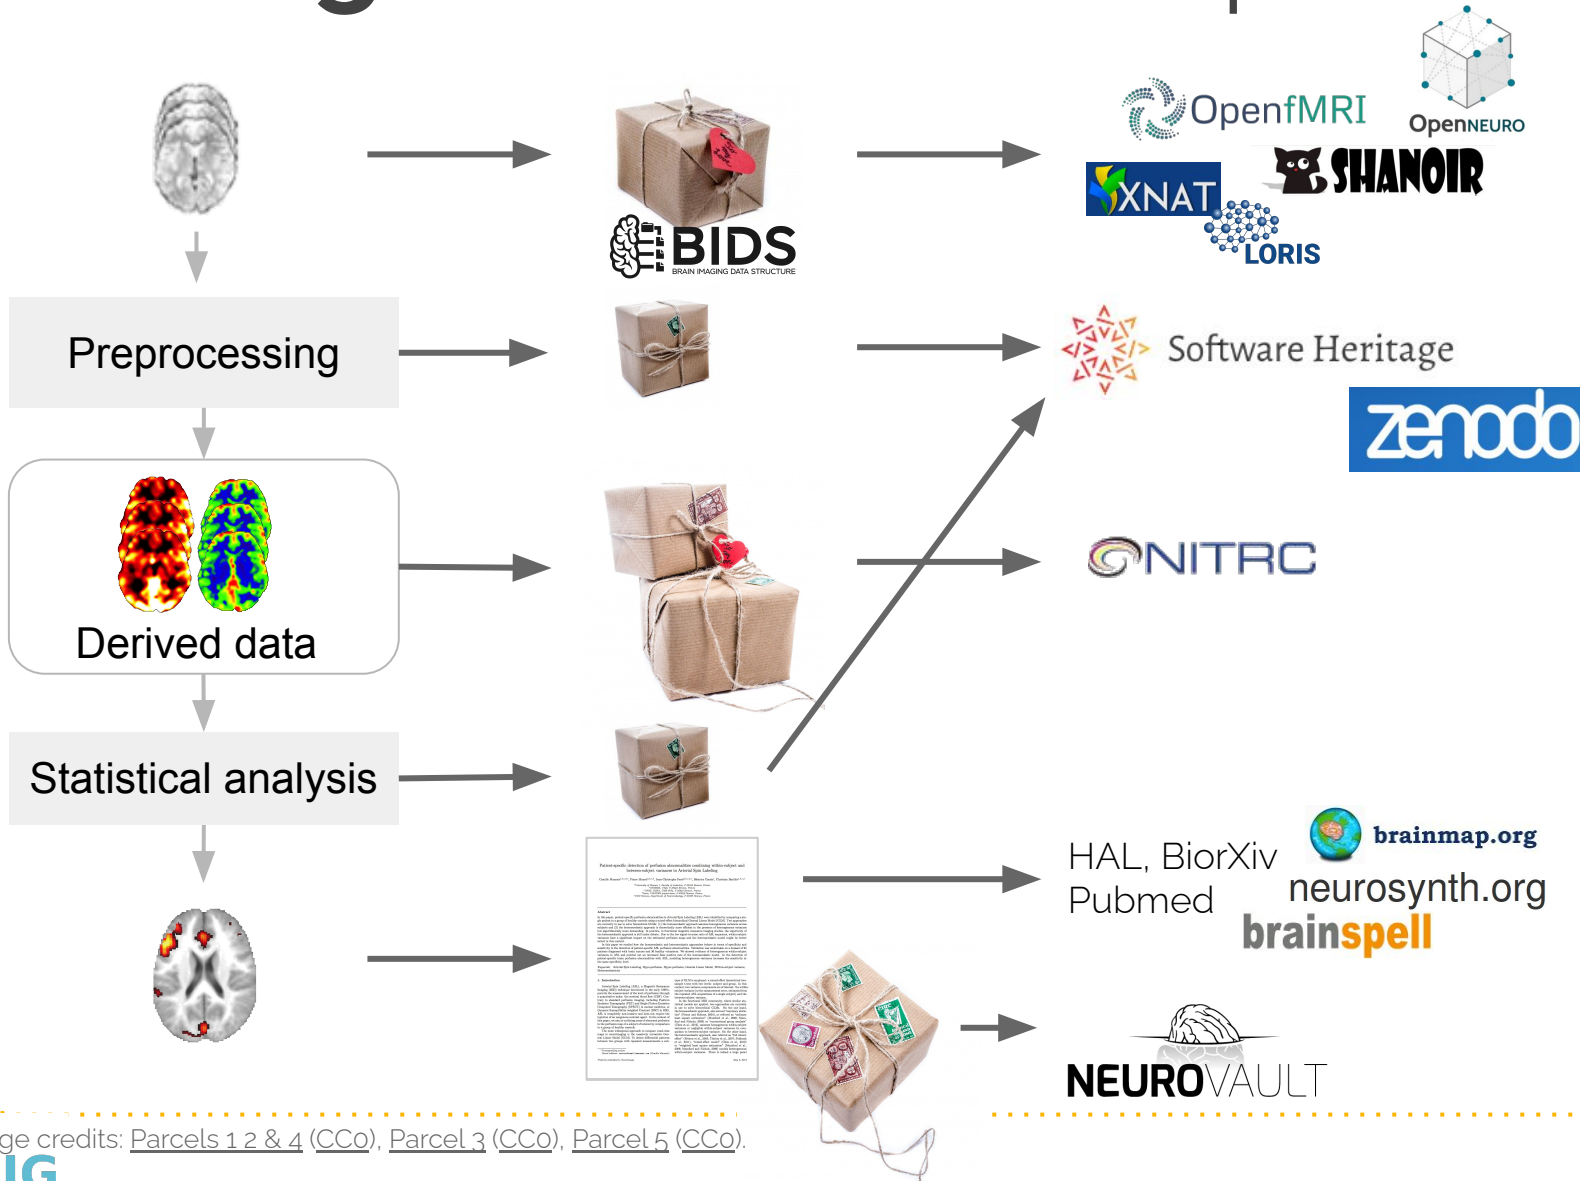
OpenfMRI

OpenNEURO

XNAT

SHANOIR

LORIS

BIDS
BRAIN IMAGING DATA STRUCTURE

Preprocessing

Software Heritage

zenodo

Derived data

NITRC

Statistical analysis

HAL, BiorXiv
Pubmed

brainmap.org

neurosynth.org

brainspell

NEUROVAULT

ge credits: Parcels 1 2 & 4 (CC0), Parcel 3 (CC0), Parcel 5 (CC0).